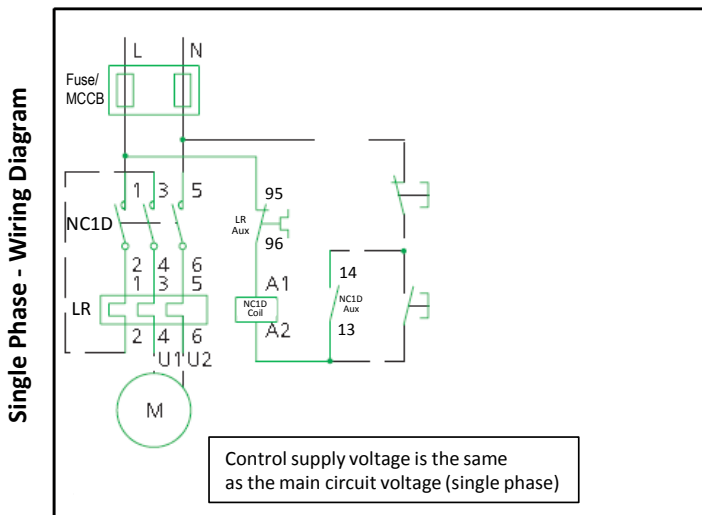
Single Phase - Wiring Diagram

L N

Fuse/ MCCB

1 3 5

NC1D

2 4 6

1 3 5

LR

2 4 6

U1 U2

M

95

LR Aux

96

A1

NC1D Coil

A2

14

NC1D Aux

13

Control supply voltage is the same as the main circuit voltage (single phase)